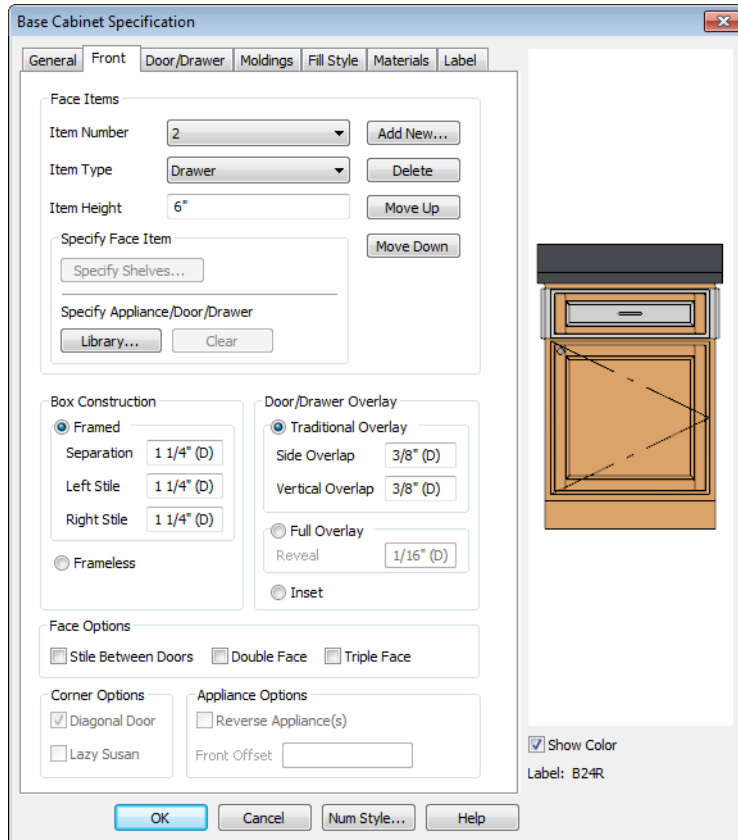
Base Cabinet Specification

General | Front | Door/Drawer | Moldings | Fill Style | Materials | Label

Face Items

Item Number 2

Add New...

Item Type Drawer

Delete

Item Height 6"

Move Up

Move Down

Specify Face Item

Specify Shelves...

Specify Appliance/Door/Drawer

Library...

Clear

Box Construction

Framed

Separation 1 1/4" (D)

Left Stile 1 1/4" (D)

Right Stile 1 1/4" (D)

Frameless

Door/Drawer Overlay

Traditional Overlay

Side Overlap 3/8" (D)

Vertical Overlap 3/8" (D)

Full Overlay

Reveal 1/16" (D)

Inset

Face Options

Stile Between Doors

Double Face

Triple Face

Corner Options

Diagonal Door

Lazy Susan

Appliance Options

Reverse Appliance(s)

Front Offset

Show Color

Label: B24R

OK

Cancel

Num Style...

Help